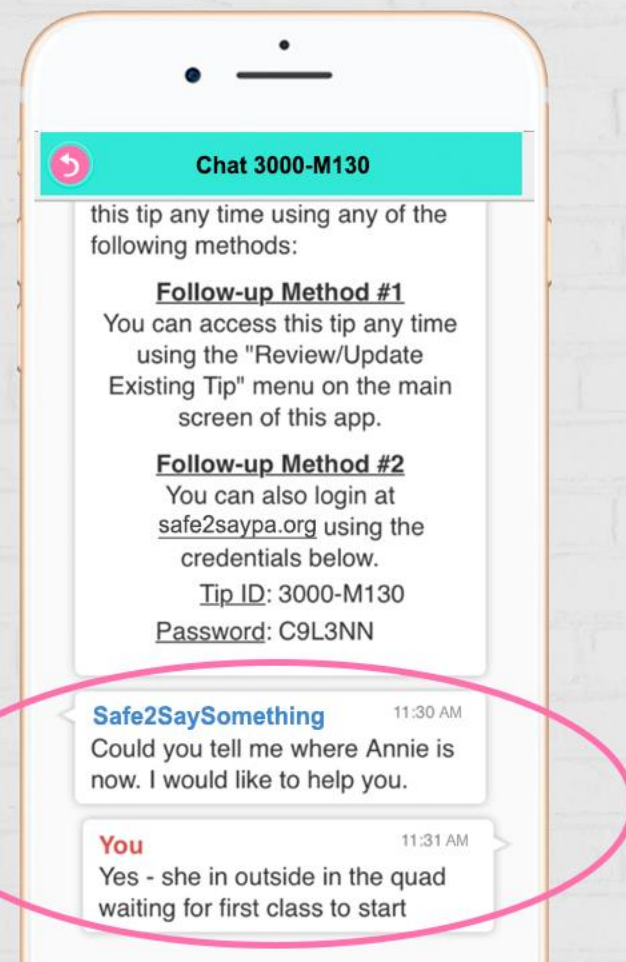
Chat 3000-M130

this tip any time using any of the following methods:

Follow-up Method #1
You can access this tip any time using the "Review/Update Existing Tip" menu on the main screen of this app.

Follow-up Method #2
You can also login at safe2saypa.org using the credentials below.
Tip ID: 3000-M130
Password: C9L3NN

Safe2SaySomething 11:30 AM
Could you tell me where Annie is now. I would like to help you.

You 11:31 AM
Yes - she in outside in the quad waiting for first class to start